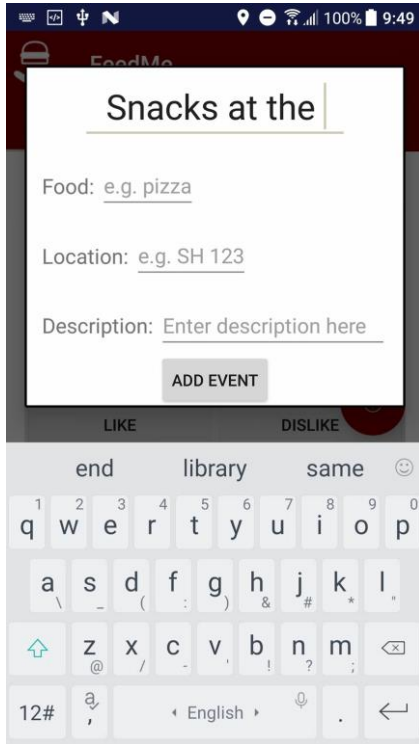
100% 9:49

FoodMe

Snacks at the

Food: e.g. pizza

Location: e.g. SH 123

Description: Enter description here

ADD EVENT

LIKE

DISLIKE

end library same

1 q 2 w 3 e 4 r 5 t 6 y 7 u 8 i 9 o 0 p

a s d f g h j k l

z x c v b n m

12# English .